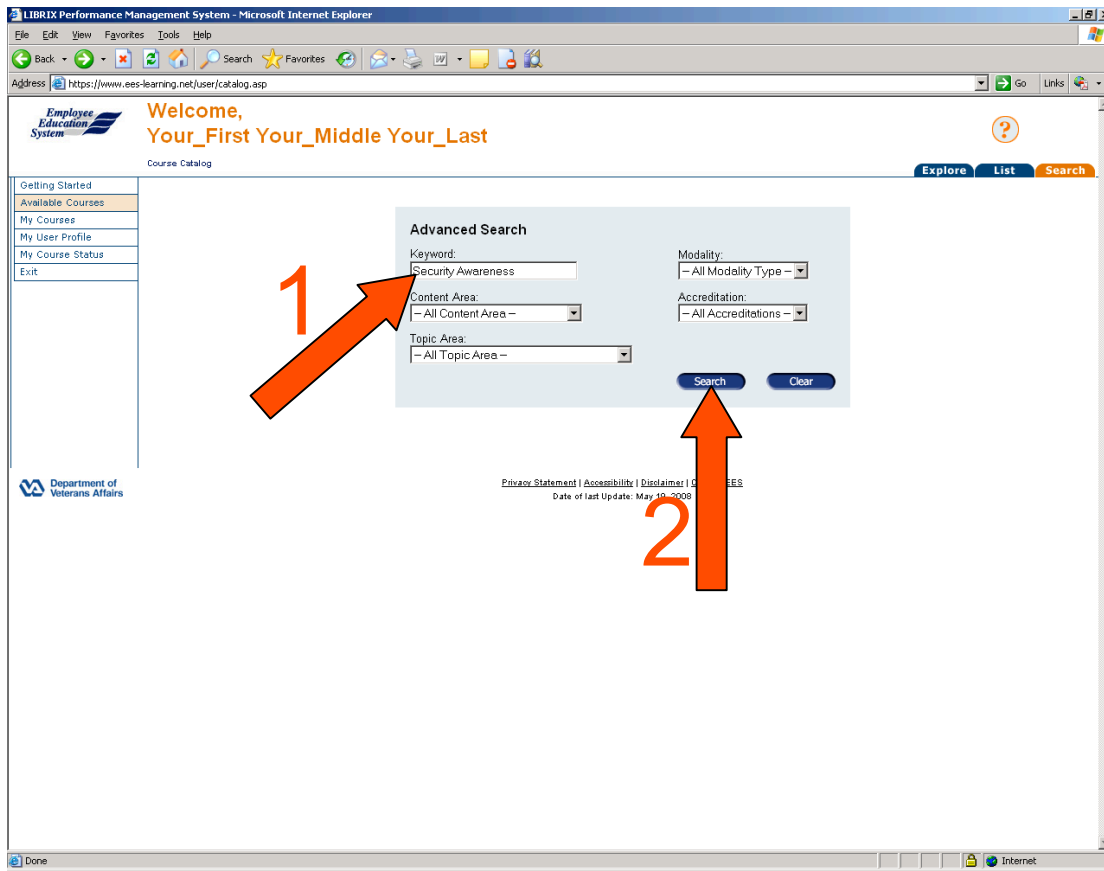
LIBRIX Performance Management System - Microsoft Internet Explorer

File Edit View Favorites Tools Help

Back Search Favorites

Address https://www.ees-learning.net/user/catalog.asp Go Links

Employee Education System

Welcome,
Your_First Your_Middle Your_Last

Course Catalog

Explore List Search

Getting Started
Available Courses
My Courses
My User Profile
My Course Status
Exit

Advanced Search

Keyword:
Security Awareness

Modality:
– All Modality Type –

Content Area:
– All Content Area –

Accreditation:
– All Accreditations –

Topic Area:
– All Topic Area –

Search Clear

1

2

Department of Veterans Affairs

Privacy Statement | Accessibility | Disclaimer | C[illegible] EES
Date of last Update: May 1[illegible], 2008

Done

Internet